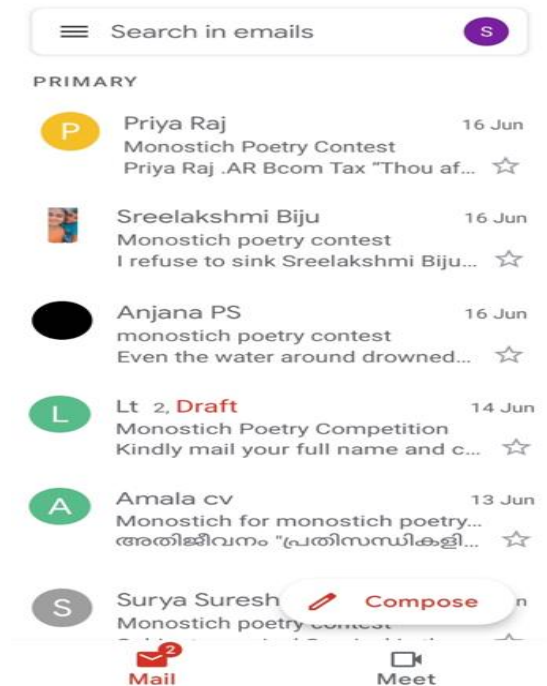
Search in emails

S

PRIMARY

P

Priya Raj
16 Jun
Monostich Poetry Contest
Priya Raj .AR Bcom Tax "Thou af...

Sreelakshmi Biju
16 Jun
Monostich poetry contest
I refuse to sink Sreelakshmi Biju...

Anjana PS
16 Jun
monostich poetry contest
Even the water around drowned...

L

Lt 2, Draft
14 Jun
Monostich Poetry Competition
Kindly mail your full name and c...

A

Amala cv
13 Jun
Monostich for monostich poetry...
അതിജീവനം "പ്രതിസന്ധികളി...

S

Surya Suresh
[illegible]n
Monostich poetry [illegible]
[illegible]

Compose

2
Mail

Meet